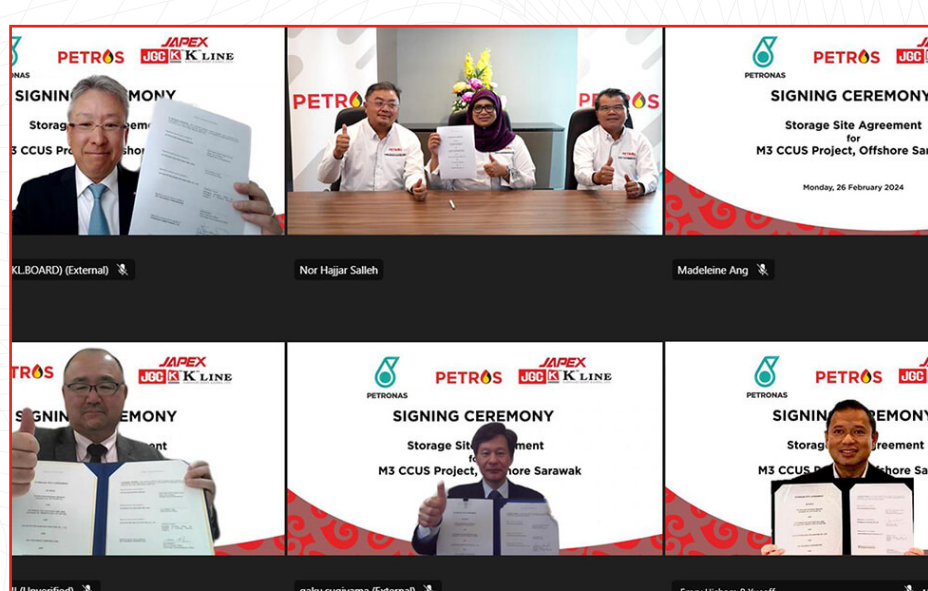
ONAS PETROS JAPEX JGC K LINE
SIGNING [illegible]EMONY
Storage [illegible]
M3 CCUS Project, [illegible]shore
KL.BOARD) (External)

PETRO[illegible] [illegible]OS
Nor Hajjar Salleh

PETRONAS PETROS JGC
SIGNING CEREMONY
Storage Site Agreement
for
M3 CCUS Project, Offshore Sar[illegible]
Monday, 26 February 2024
Madeleine Ang

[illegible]OS JAPEX JGC K LINE
SIGNING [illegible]EMONY
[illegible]ent
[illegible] (Unverified)

PETRONAS PETROS JAPEX JGC K LINE
SIGNING CEREMONY
Storage Site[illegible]ement
fo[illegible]
M3 CCUS Project, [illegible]shore Sarawak
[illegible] (External)

PETRONAS PETROS JGC
SIGNI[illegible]EMONY
Storag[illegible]reement
M3 CCUS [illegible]shore Sar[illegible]
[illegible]